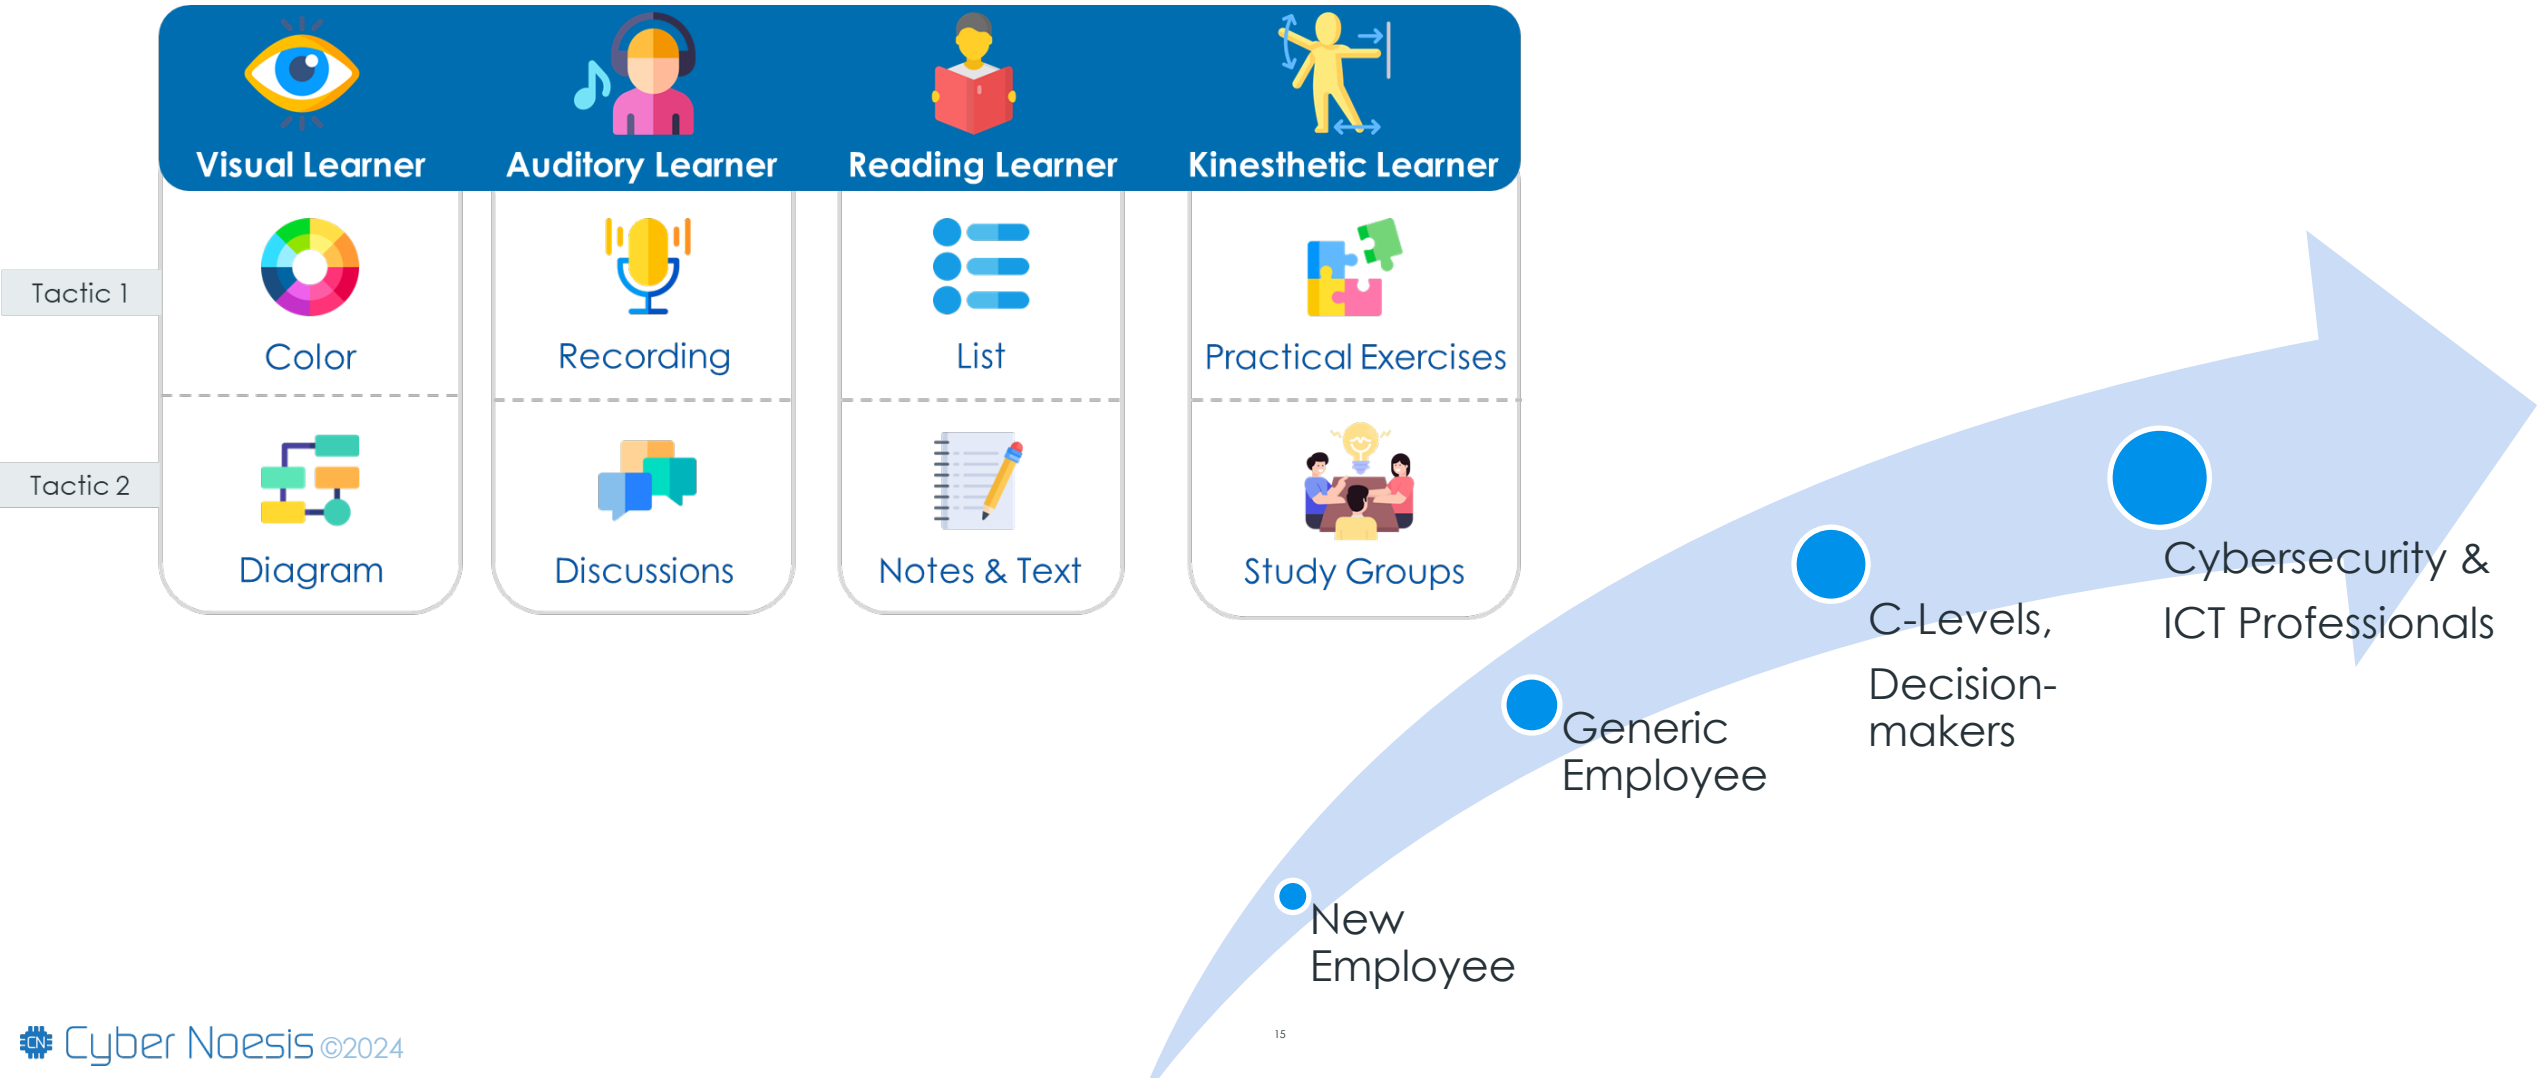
|  | Visual Learner | Auditory Learner | Reading Learner | Kinesthetic Learner |
|---|---|---|---|---|
| Tactic 1 | Color | Recording | List | Practical Exercises |
| Tactic 2 | Diagram | Discussions | Notes & Text | Study Groups |

New Employee

Generic Employee

C-Levels, Decision-makers

Cybersecurity & ICT Professionals

CN Cyber Noesis ©2024

15